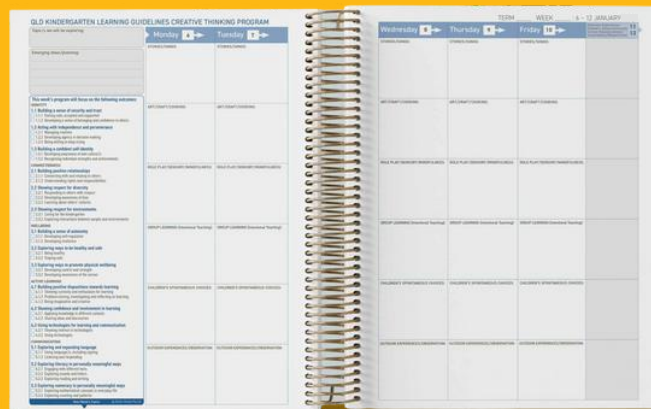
QLD KINDERGARTEN LEARNING GUIDELINES CREATIVE THINKING PROGRAM

Topics we will be exploring

Emerging ideas/planning

This week's program will focus on the following outcomes:

IDENTITY

1.1 Building a sense of security and trust

1.2 Acting with independence and perseverance

1.3 Building a confident self identity

CONNECTEDNESS

2.1 Building positive relationships

2.2 Showing respect for diversity

2.3 Showing respect for environments

WELLBEING

3.1 Building a sense of autonomy

3.2 Exploring ways to be healthy and safe

3.3 Exploring ways to promote physical wellbeing

ACTIVE LEARNING

4.1 Building positive dispositions towards learning

4.2 Showing confidence and involvement in learning

4.3 Using technologies for learning and communication

COMMUNICATING

5.1 Exploring and expanding language

5.2 Exploring literacy in personally meaningful ways

5.3 Exploring numeracy in personally meaningful ways

Monday 6

Tuesday 7

Wednesday 8

Thursday 9

Friday 10

TERM WEEK 6 - 12 JANUARY

11

12

STORIES/SONGS

ART/CRAFT/COOKING

ROLE PLAY/SENSORY PLAY/BLOCKS

GROUP LEARNING (Intentional Teaching)

CHILDREN'S SPONTANEOUS CHOICES

OUTDOOR EXPERIENCES/OBSERVATION